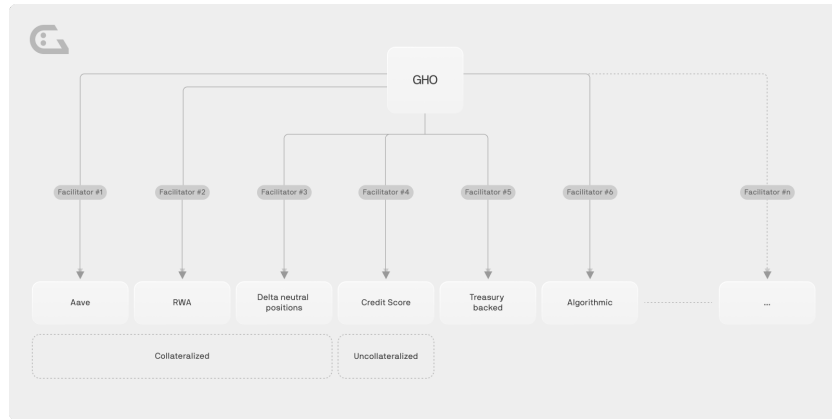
GHO

Facilitator #1
Facilitator #2
Facilitator #3
Facilitator #4
Facilitator #5
Facilitator #6
Facilitator #n

Aave
RWA
Delta neutral positions
Credit Score
Treasury backed
Algorithmic
...

Collateralized
Uncollateralized